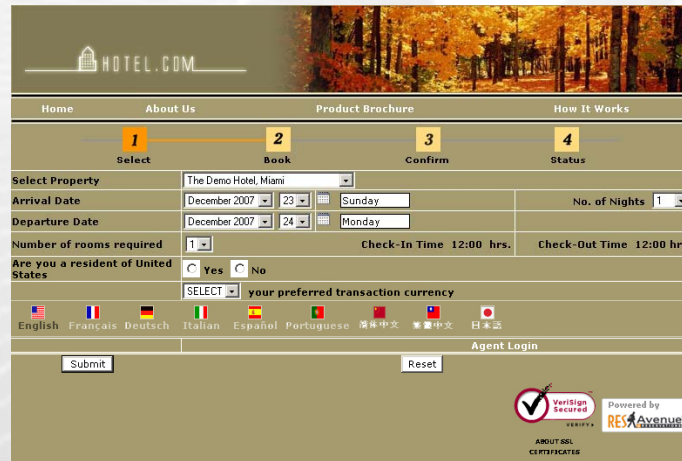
HOTEL.COM

Home About Us Product Brochure How It Works

1 Select
2 Book
3 Confirm
4 Status

Select Property The Demo Hotel, Miami
Arrival Date December 2007 23 Sunday No. of Nights 1
Departure Date December 2007 24 Monday
Number of rooms required 1 Check-In Time 12:00 hrs. Check-Out Time 12:00 hr
Are you a resident of United States Yes No
SELECT your preferred transaction currency

English Français Deutsch Italian Español Portuguese 简体中文 繁體中文 日本語

Agent Login

Submit Reset

VeriSign Secured VERIFY
ABOUT SSL CERTIFICATES
Powered by RESAvenue